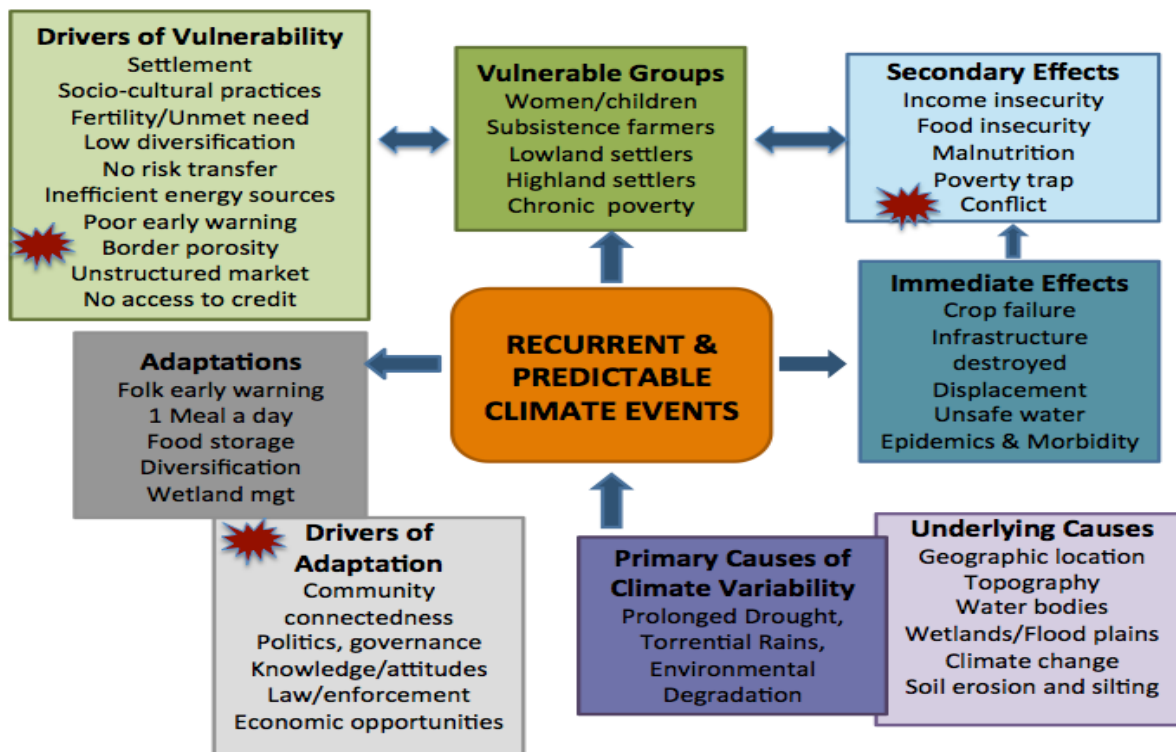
Drivers of Vulnerability
Settlement
Socio-cultural practices
Fertility/Unmet need
Low diversification
No risk transfer
Inefficient energy sources
Poor early warning
Border porosity
Unstructured market
No access to credit

Vulnerable Groups
Women/children
Subsistence farmers
Lowland settlers
Highland settlers
Chronic poverty

Secondary Effects
Income insecurity
Food insecurity
Malnutrition
Poverty trap
Conflict

Immediate Effects
Crop failure
Infrastructure destroyed
Displacement
Unsafe water
Epidemics & Morbidity

RECURRENT & PREDICTABLE CLIMATE EVENTS

Adaptations
Folk early warning
1 Meal a day
Food storage
Diversification
Wetland mgt

Drivers of Adaptation
Community connectedness
Politics, governance
Knowledge/attitudes
Law/enforcement
Economic opportunities

Primary Causes of Climate Variability
Prolonged Drought,
Torrential Rains,
Environmental Degradation

Underlying Causes
Geographic location
Topography
Water bodies
Wetlands/Flood plains
Climate change
Soil erosion and silting